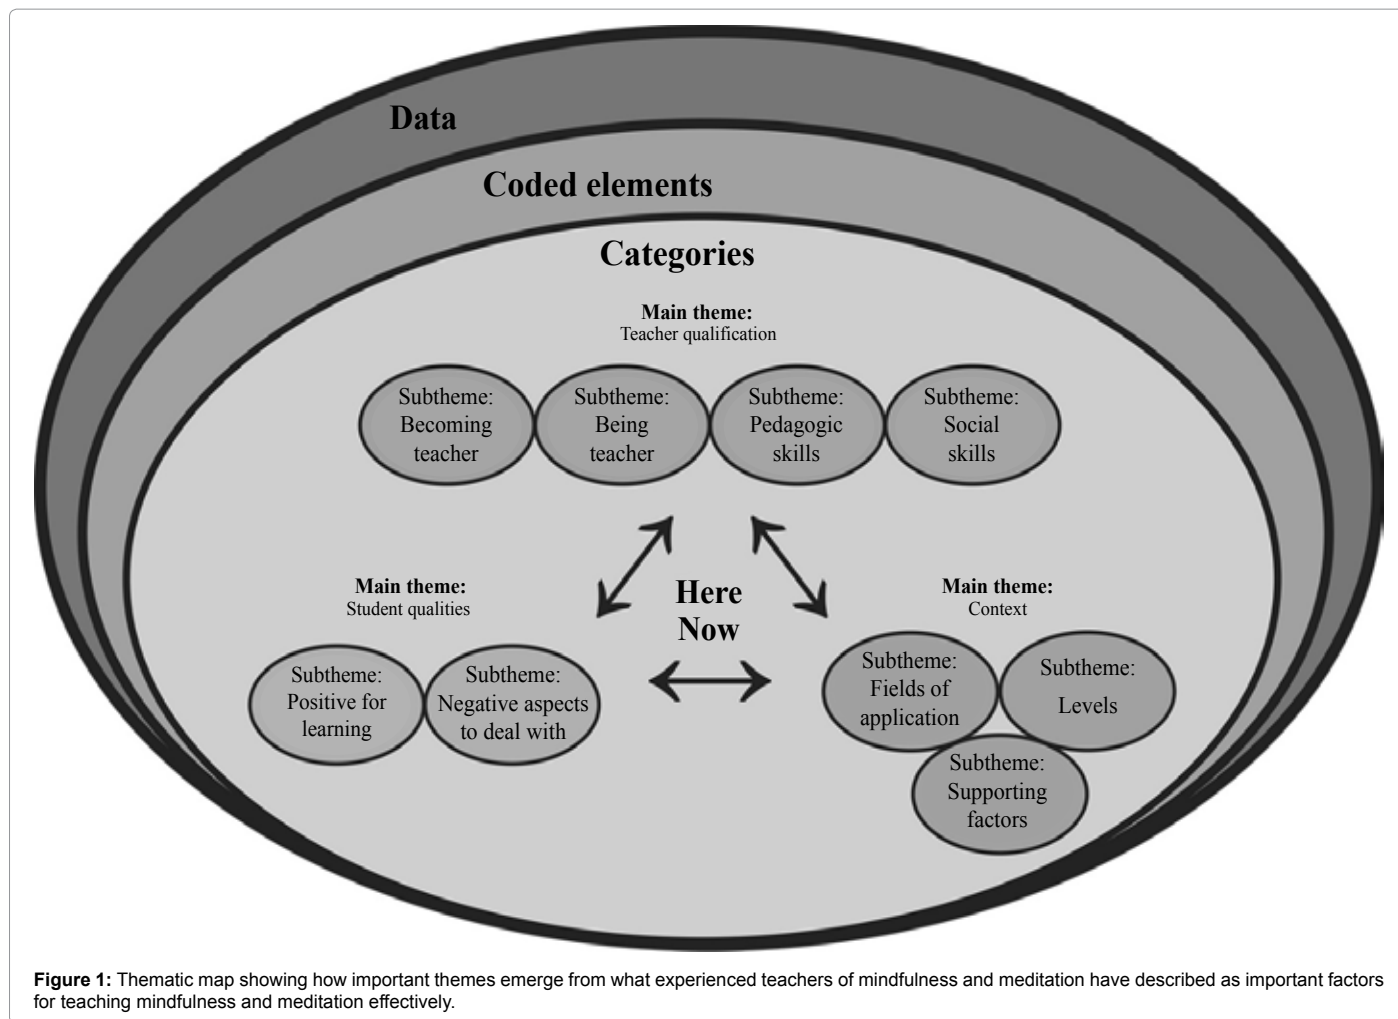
Data

Coded elements

Categories

Main theme:
Teacher qualification

Subtheme:
Becoming teacher

Subtheme:
Being teacher

Subtheme:
Pedagogic skills

Subtheme:
Social skills

Main theme:
Student qualities

Here
Now

Main theme:
Context

Subtheme:
Positive for learning

Subtheme:
Negative aspects to deal with

Subtheme:
Fields of application

Subtheme:
Levels

Subtheme:
Supporting factors

**Figure 1:** Thematic map showing how important themes emerge from what experienced teachers of mindfulness and meditation have described as important factors for teaching mindfulness and meditation effectively.